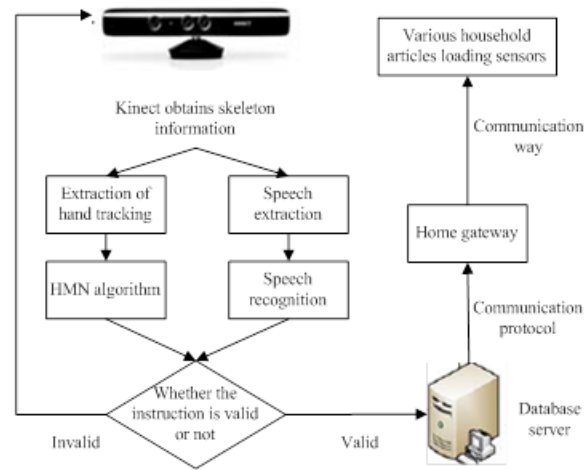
KINECT

Kinect obtains skeleton information

Extraction of hand tracking

Speech extraction

HMN algorithm

Speech recognition

Whether the instruction is valid or not

Invalid

Valid

Various household articles loading sensors

Communication way

Home gateway

Communication protocol

Database server